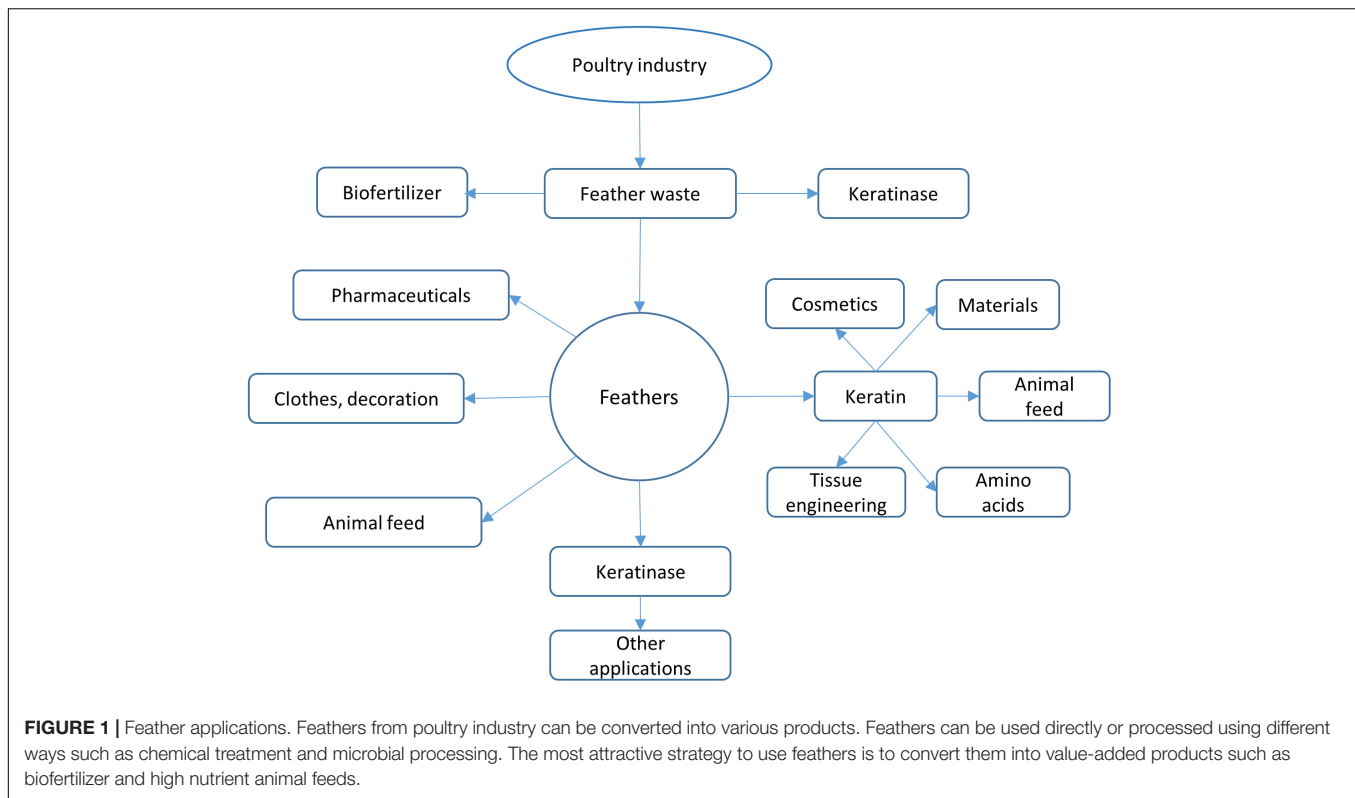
Poultry industry

Biofertilizer

Feather waste

Keratinase

Pharmaceuticals

Cosmetics

Materials

Clothes, decoration

Feathers

Keratin

Animal feed

Tissue engineering

Amino acids

Animal feed

Keratinase

Other applications

**FIGURE 1 |** Feather applications. Feathers from poultry industry can be converted into various products. Feathers can be used directly or processed using different ways such as chemical treatment and microbial processing. The most attractive strategy to use feathers is to convert them into value-added products such as biofertilizer and high nutrient animal feeds.